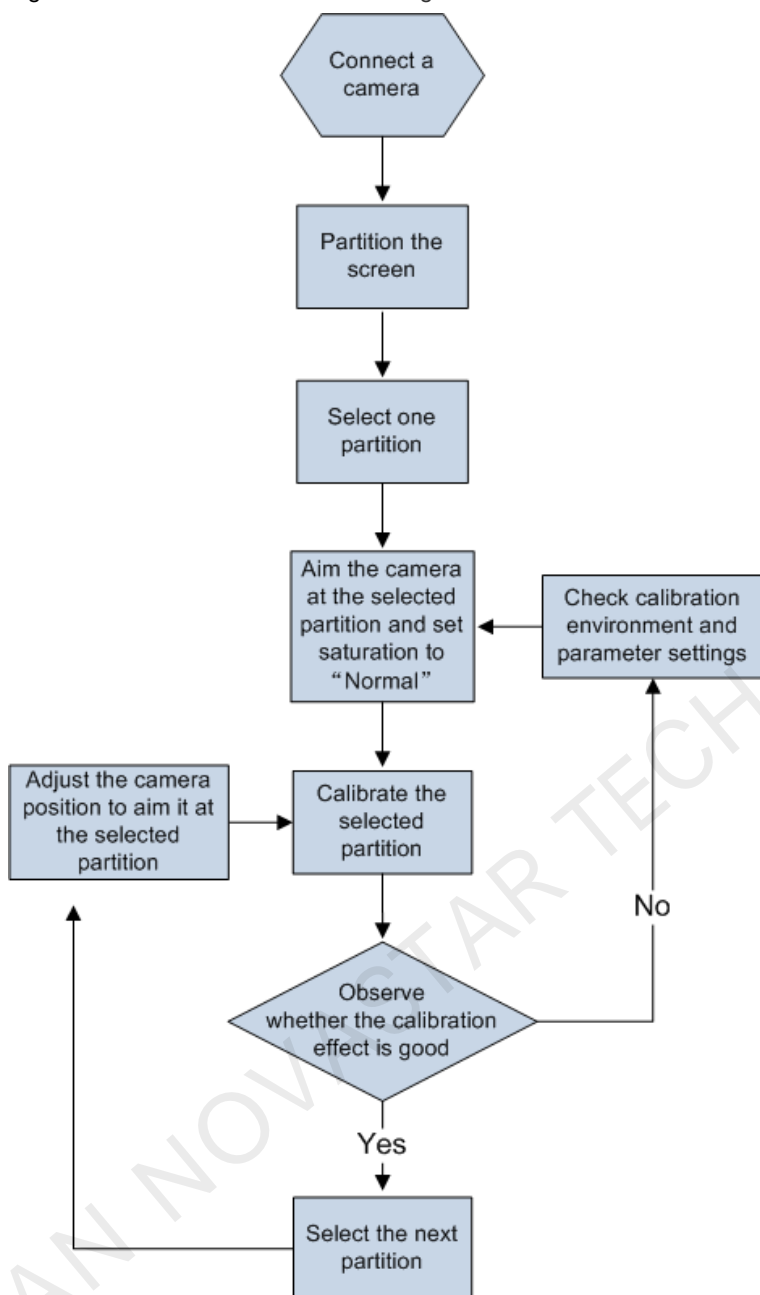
Connect a camera

Partition the screen

Select one partition

Aim the camera at the selected partition and set saturation to "Normal"

Check calibration environment and parameter settings

Adjust the camera position to aim it at the selected partition

Calibrate the selected partition

No

Observe whether the calibration effect is good

Yes

Select the next partition

AN NOVASTAR TECH